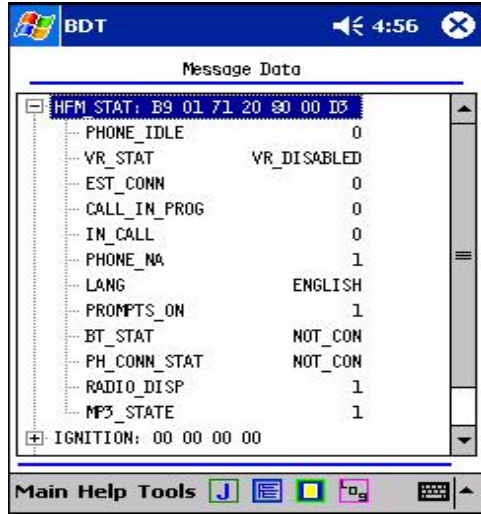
BDT 4:56

Message Data

HFM_STAT: B9 01 71 20 80 00 D3

| | |
|---|---|
| PHONE_IDLE | 0 |
| VR_STAT | VR_DISABLED |
| EST_CONN | 0 |
| CALL_IN_PROG | 0 |
| IN_CALL | 0 |
| PHONE_NA | 1 |
| LANG | ENGLISH |
| PROMPTS_ON | 1 |
| BT_STAT | NOT_CON |
| PH_CONN_STAT | NOT_CON |
| RADIO_DISP | 1 |
| MP3_STATE | 1 |

IGNITION: 00 00 00 00

Main Help Tools J